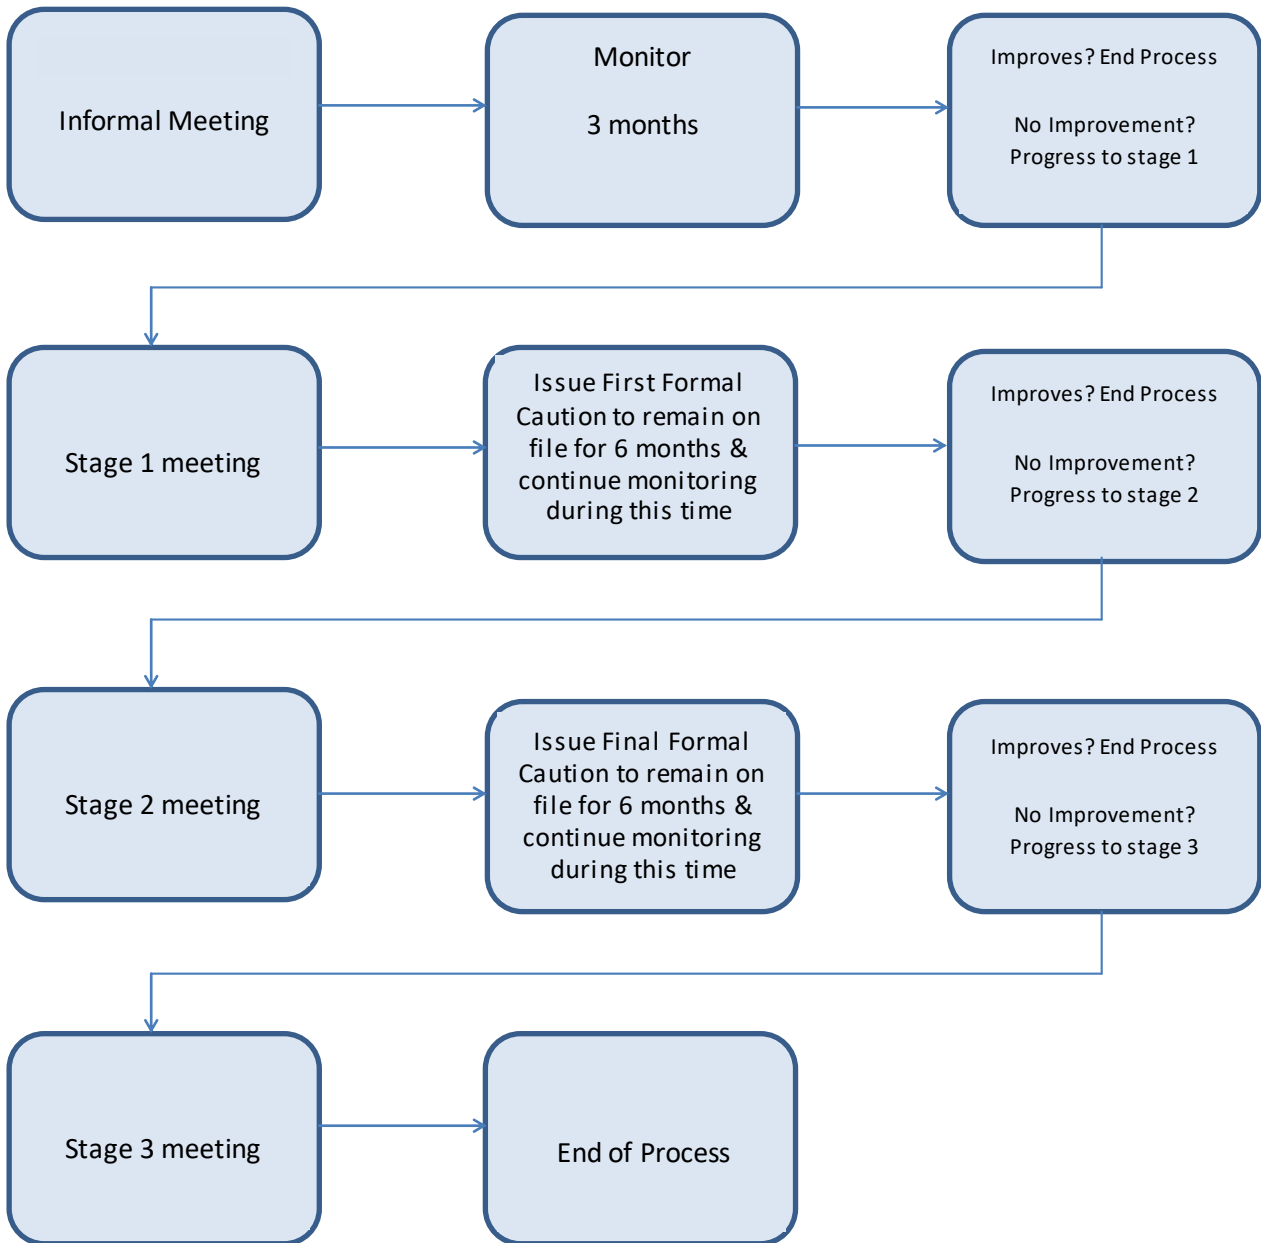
Informal Meeting

Monitor

3 months

Improves? End Process

No Improvement? Progress to stage 1

Stage 1 meeting

Issue First Formal Caution to remain on file for 6 months & continue monitoring during this time

Improves? End Process

No Improvement? Progress to stage 2

Stage 2 meeting

Issue Final Formal Caution to remain on file for 6 months & continue monitoring during this time

Improves? End Process

No Improvement? Progress to stage 3

Stage 3 meeting

End of Process